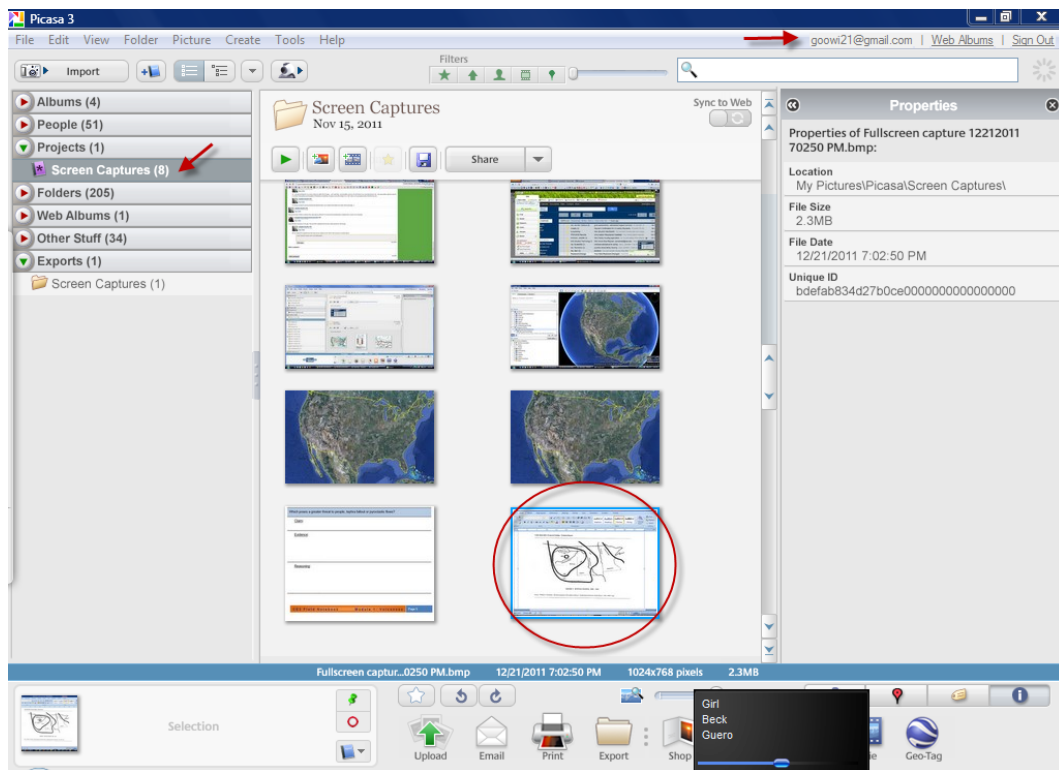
Picasa 3

File Edit View Folder Picture Create Tools Help

goowi21@gmail.com | Web Albums | Sign Out

Import

Filters

Albums (4)
People (51)
Projects (1)
Screen Captures (8)
Folders (205)
Web Albums (1)
Other Stuff (34)
Exports (1)
Screen Captures (1)

Screen Captures
Nov 15, 2011

Sync to Web

Share

Properties

Properties of Fullscreen capture 12212011 70250 PM.bmp:

Location
My Pictures\Picasa\Screen Captures\

File Size
2.3MB

File Date
12/21/2011 7:02:50 PM

Unique ID
bdefab834d27b0ce0000000000000000

Fullscreen captur...0250 PM.bmp 12/21/2011 7:02:50 PM 1024x768 pixels 2.3MB

Selection

Girl
Beck
Guero

Upload Email Print Export Shop Geo-Tag